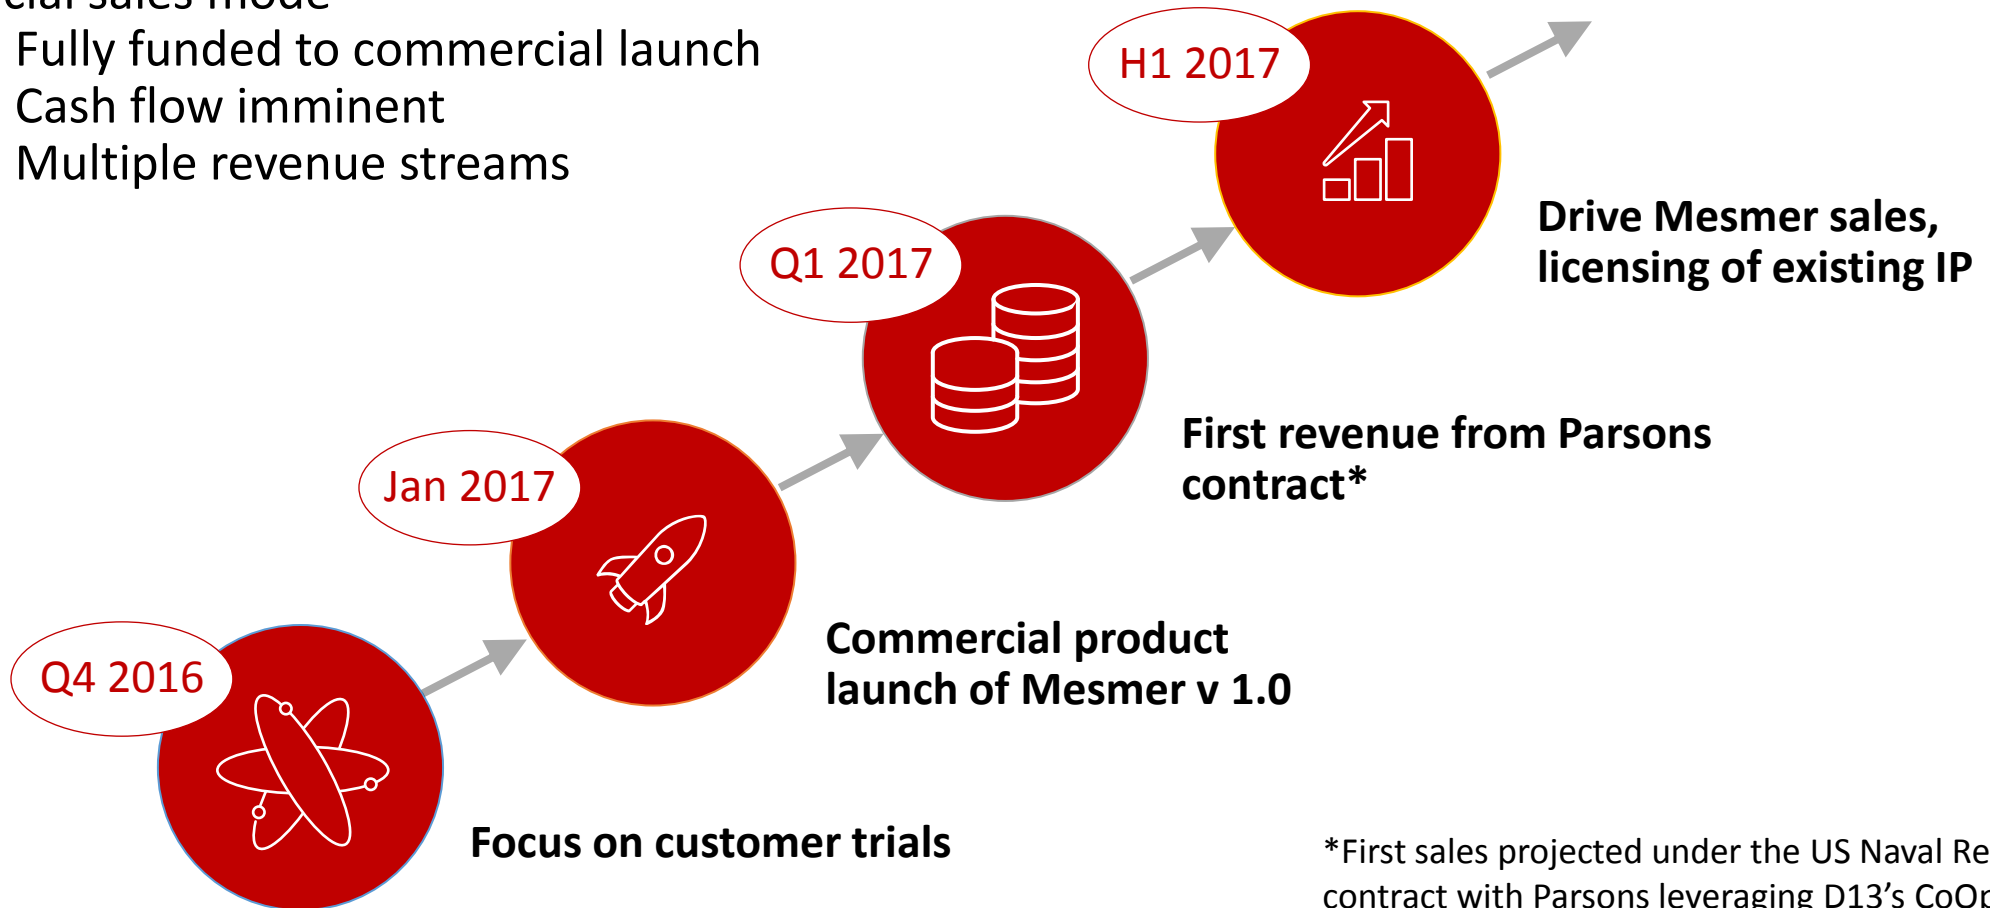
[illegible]
Fully funded to commercial launch
Cash flow imminent
Multiple revenue streams

H1 2017

Drive Mesmer sales, licensing of existing IP

Q1 2017

First revenue from Parsons contract*

Jan 2017

Commercial product launch of Mesmer v 1.0

Q4 2016

Focus on customer trials

*First sales projected under the US Naval Re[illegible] contract with Parsons leveraging D13's CoO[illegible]